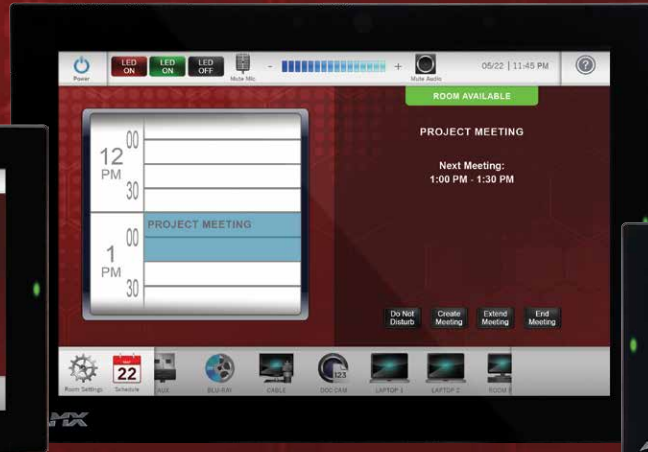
Power

LED ON

LED ON

LED OFF

Mute Mic

-

+

Mute Audio

05/22 | 11:45 PM

?

ROOM AVAILABLE

12 PM

00

30

1 PM

00

30

PROJECT MEETING

PROJECT MEETING

Next Meeting:
1:00 PM - 1:30 PM

Do Not Disturb

Create Meeting

Extend Meeting

End Meeting

Room Settings

22

Schedule

AUX

BLU-RAY

CABLE

DOC CAM

LAPTOP 1

LAPTOP 2

ROOM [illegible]

MX